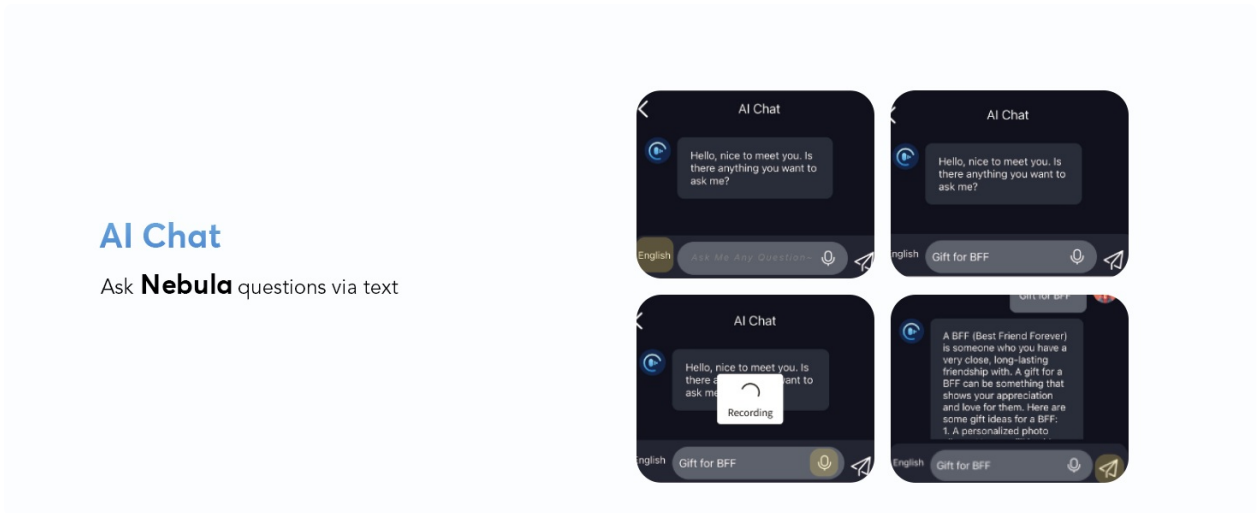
AI Chat

Ask **Nebula** questions via text

AI Chat

Hello, nice to meet you. Is there anything you want to ask me?

English

Ask Me Any Question~

AI Chat

Hello, nice to meet you. Is there anything you want to ask me?

nglish

Gift for BFF

AI Chat

Hello, nice to meet you. Is there a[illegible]ant to ask me

Recording

nglish

Gift for BFF

Gift for BFF

A BFF (Best Friend Forever) is someone who you have a very close, long-lasting friendship with. A gift for a BFF can be something that shows your appreciation and love for them. Here are some gift ideas for a BFF:
1. A personalized photo

English

Gift for BFF